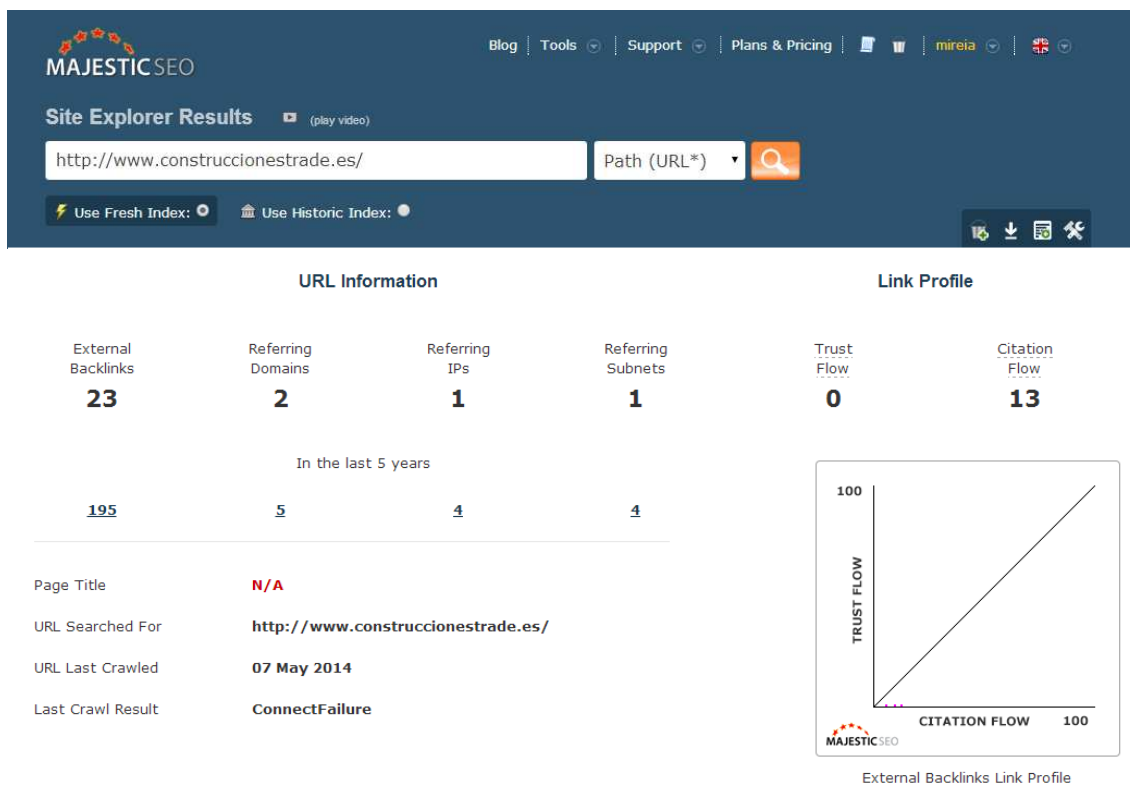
MAJESTIC SEO

Blog | Tools | Support | Plans & Pricing | mireia

Site Explorer Results (play video)

http://www.construccionestrade.es/

Path (URL*)

Use Fresh Index: Use Historic Index:

URL Information

| External Backlinks | Referring Domains | Referring IPs | Referring Subnets |
|---|---|---|---|
| 23 | 2 | 1 | 1 |

In the last 5 years

| 195 | 5 | 4 | 4 |
|---|---|---|---|

Page Title N/A

URL Searched For http://www.construccionestrade.es/

URL Last Crawled 07 May 2014

Last Crawl Result ConnectFailure

Link Profile

| Trust Flow | Citation Flow |
|---|---|
| 0 | 13 |

100

TRUST FLOW

CITATION FLOW 100

MAJESTIC SEO

External Backlinks Link Profile